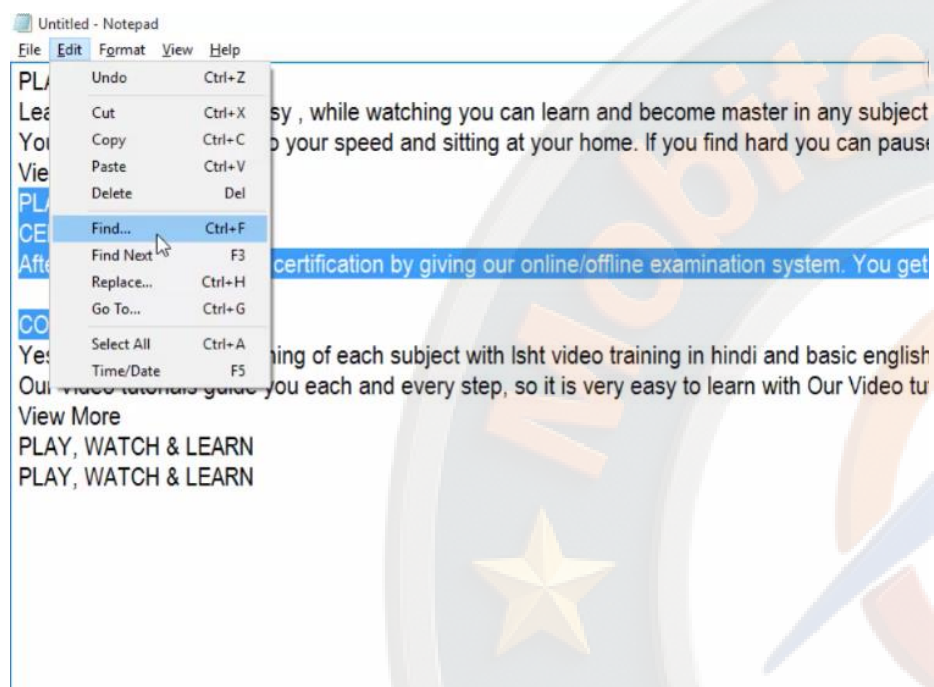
Untitled - Notepad
File Edit Format View Help

| | |
|---|---|
| Undo | Ctrl+Z |
| Cut | Ctrl+X |
| Copy | Ctrl+C |
| Paste | Ctrl+V |
| Delete | Del |
| Find... | Ctrl+F |
| Find Next | F3 |
| Replace... | Ctrl+H |
| Go To... | Ctrl+G |
| Select All | Ctrl+A |
| Time/Date | F5 |

PL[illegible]
Lea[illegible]sy , while watching you can learn and become master in any subject
You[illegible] your speed and sitting at your home. If you find hard you can paus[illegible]
Vie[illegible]
PL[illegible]
CE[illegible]
Afte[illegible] certification by giving our online/offline examination system. You get

CO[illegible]
Yes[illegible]ing of each subject with Isht video training in hindi and basic english
Our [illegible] you each and every step, so it is very easy to learn with Our Video tu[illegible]
View More
PLAY, WATCH & LEARN
PLAY, WATCH & LEARN

Mobite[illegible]